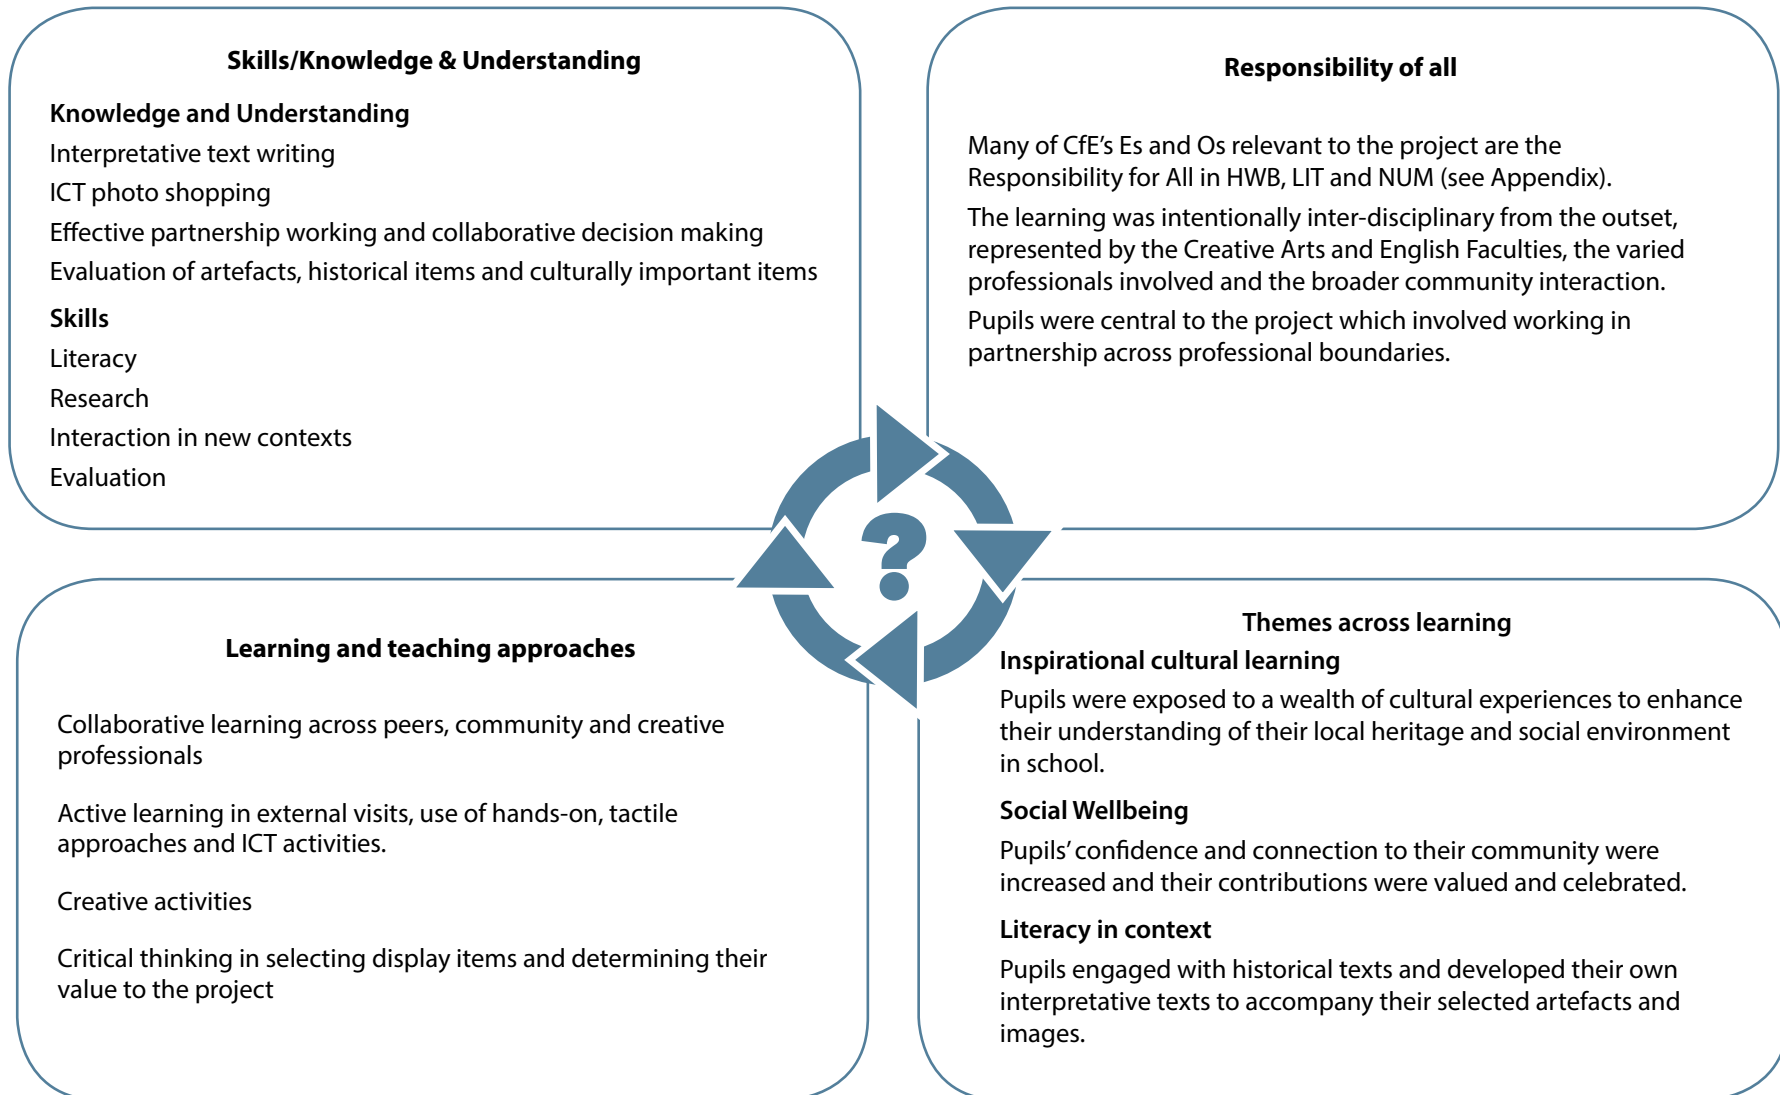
Skills/Knowledge & Understanding

Knowledge and Understanding

Interpretative text writing

ICT photo shopping

Effective partnership working and collaborative decision making

Evaluation of artefacts, historical items and culturally important items

Skills

Literacy

Research

Interaction in new contexts

Evaluation

Responsibility of all

Many of CfE's Es and Os relevant to the project are the Responsibility for All in HWB, LIT and NUM (see Appendix).

The learning was intentionally inter-disciplinary from the outset, represented by the Creative Arts and English Faculties, the varied professionals involved and the broader community interaction.

Pupils were central to the project which involved working in partnership across professional boundaries.

?

Learning and teaching approaches

Collaborative learning across peers, community and creative professionals

Active learning in external visits, use of hands-on, tactile approaches and ICT activities.

Creative activities

Critical thinking in selecting display items and determining their value to the project

Themes across learning

Inspirational cultural learning

Pupils were exposed to a wealth of cultural experiences to enhance their understanding of their local heritage and social environment in school.

Social Wellbeing

Pupils' confidence and connection to their community were increased and their contributions were valued and celebrated.

Literacy in context

Pupils engaged with historical texts and developed their own interpretative texts to accompany their selected artefacts and images.